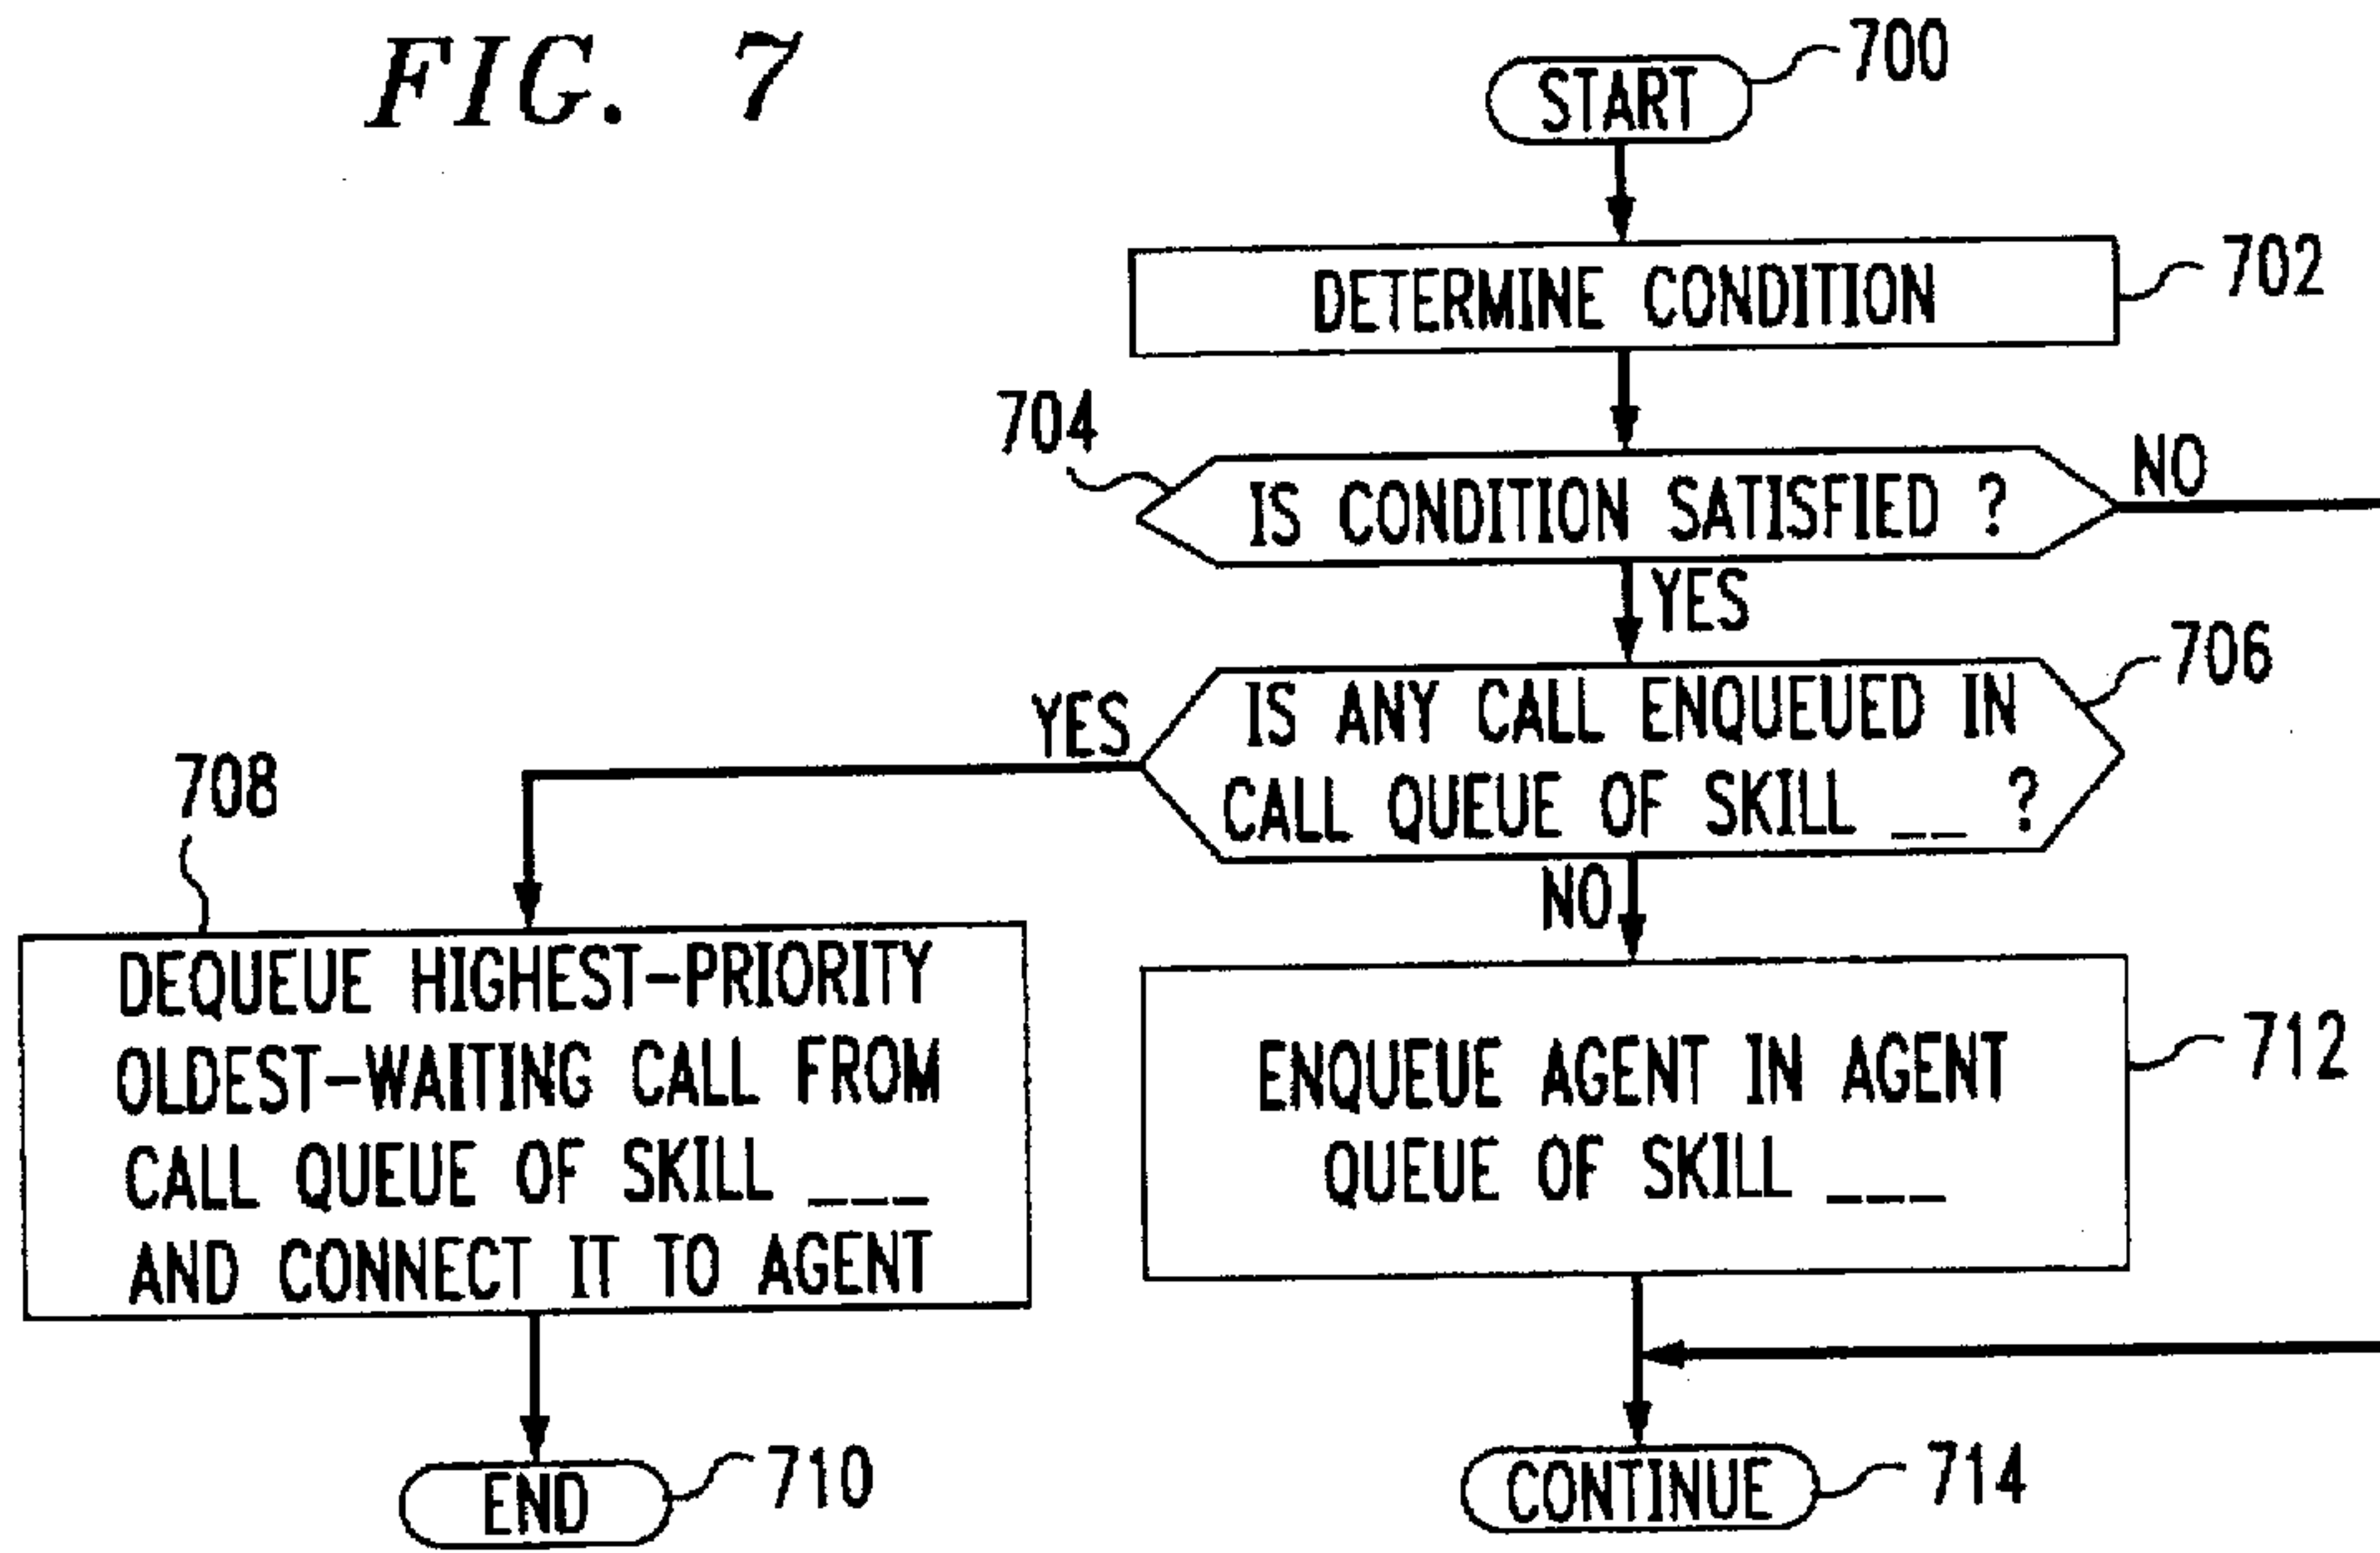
FIG. 7

START 700

DETERMINE CONDITION 702

704

IS CONDITION SATISFIED ?

NO

YES

IS ANY CALL ENQUEUED IN CALL QUEUE OF SKILL __ ? 706

YES

708

DEQUEUE HIGHEST-PRIORITY OLDEST-WAITING CALL FROM CALL QUEUE OF SKILL ___ AND CONNECT IT TO AGENT

NO

ENQUEUE AGENT IN AGENT QUEUE OF SKILL ___ 712

END 710

CONTINUE 714